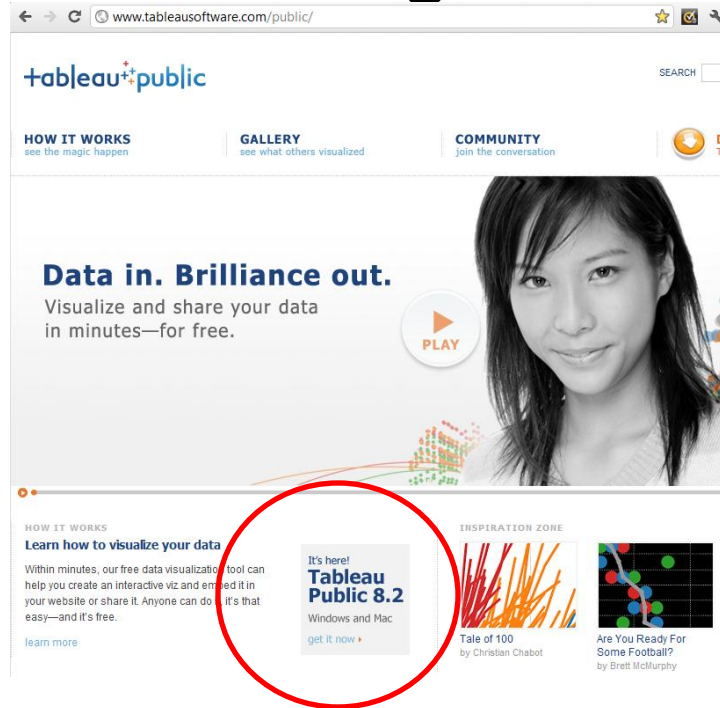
www.tableausoftware.com/public/

+ableau+public

SEARCH

HOW IT WORKS
see the magic happen

GALLERY
see what others visualized

COMMUNITY
join the conversation

Data in. Brilliance out.
Visualize and share your data in minutes—for free.

PLAY

HOW IT WORKS
Learn how to visualize your data
Within minutes, our free data visualization tool can help you create an interactive viz and embed it in your website or share it. Anyone can do it, it's that easy—and it's free.
learn more

It's here!
Tableau Public 8.2
Windows and Mac
get it now ›

INSPIRATION ZONE
Tale of 100
by Christian Chabot

Are You Ready For Some Football?
by Brett McMurphy